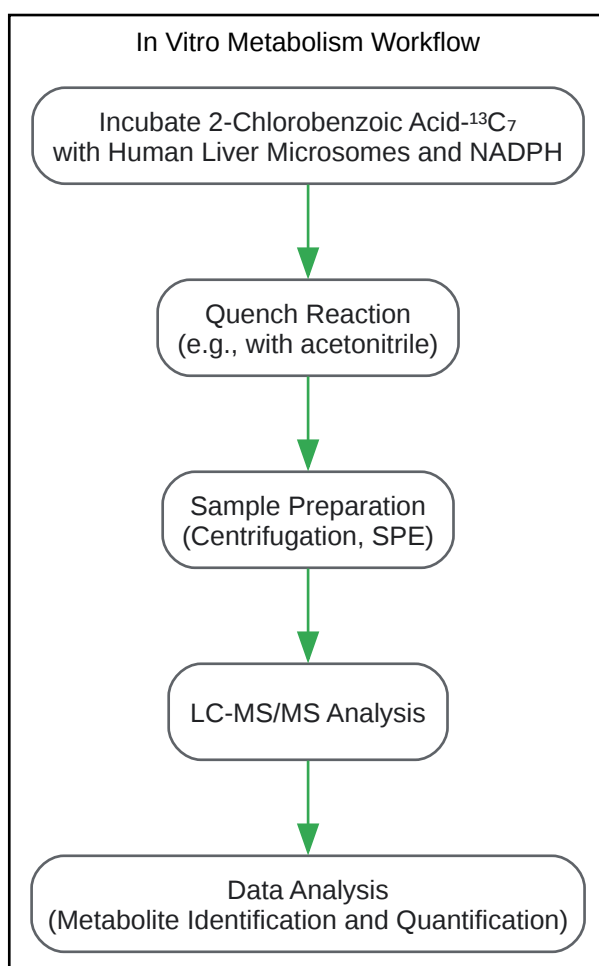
In Vitro Metabolism Workflow

Incubate 2-Chlorobenzoic Acid-$^{13}C_7$ with Human Liver Microsomes and NADPH

Quench Reaction (e.g., with acetonitrile)

Sample Preparation (Centrifugation, SPE)

LC-MS/MS Analysis

Data Analysis (Metabolite Identification and Quantification)